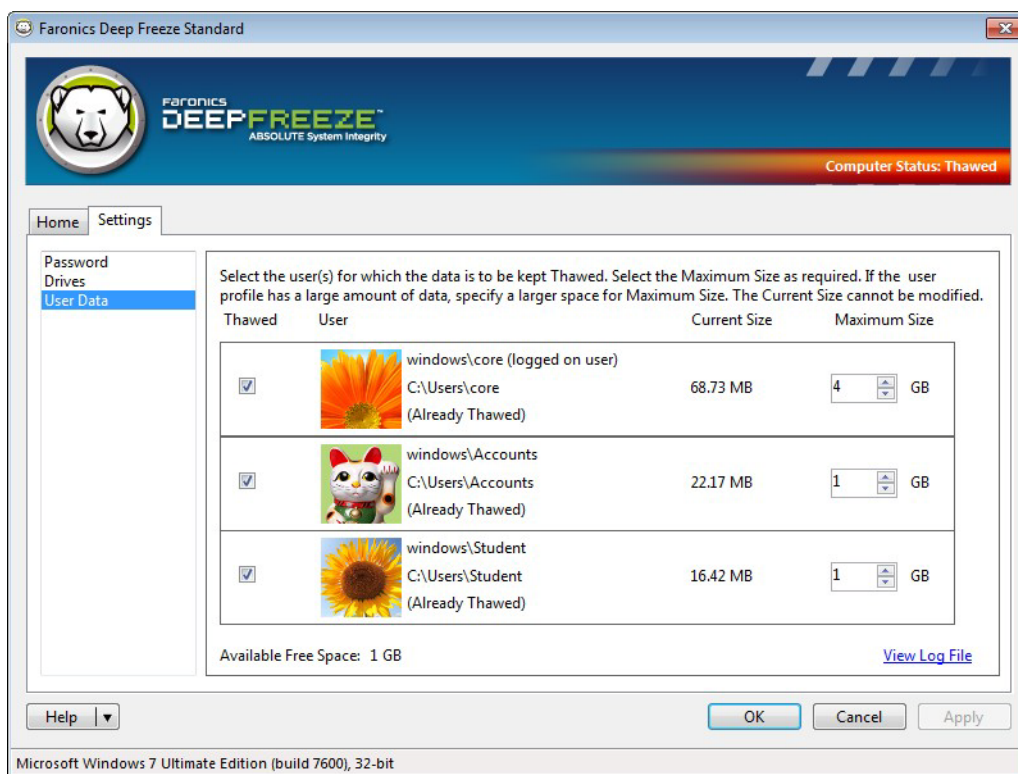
Faronics Deep Freeze Standard

Faronics
DEEPFREEZE
ABSOLUTE System Integrity

Computer Status: Thawed

Home
Settings

Password
Drives
User Data

Select the user(s) for which the data is to be kept Thawed. Select the Maximum Size as required. If the user profile has a large amount of data, specify a larger space for Maximum Size. The Current Size cannot be modified.

| Thawed | User | Current Size | Maximum Size |
|---|---|---|---|
| ☑ | windows\core (logged on user) C:\Users\core (Already Thawed) | 68.73 MB | 4 GB |
| ☑ | windows\Accounts C:\Users\Accounts (Already Thawed) | 22.17 MB | 1 GB |
| ☑ | windows\Student C:\Users\Student (Already Thawed) | 16.42 MB | 1 GB |

Available Free Space: 1 GB

View Log File

Help
OK
Cancel
Apply

Microsoft Windows 7 Ultimate Edition (build 7600), 32-bit